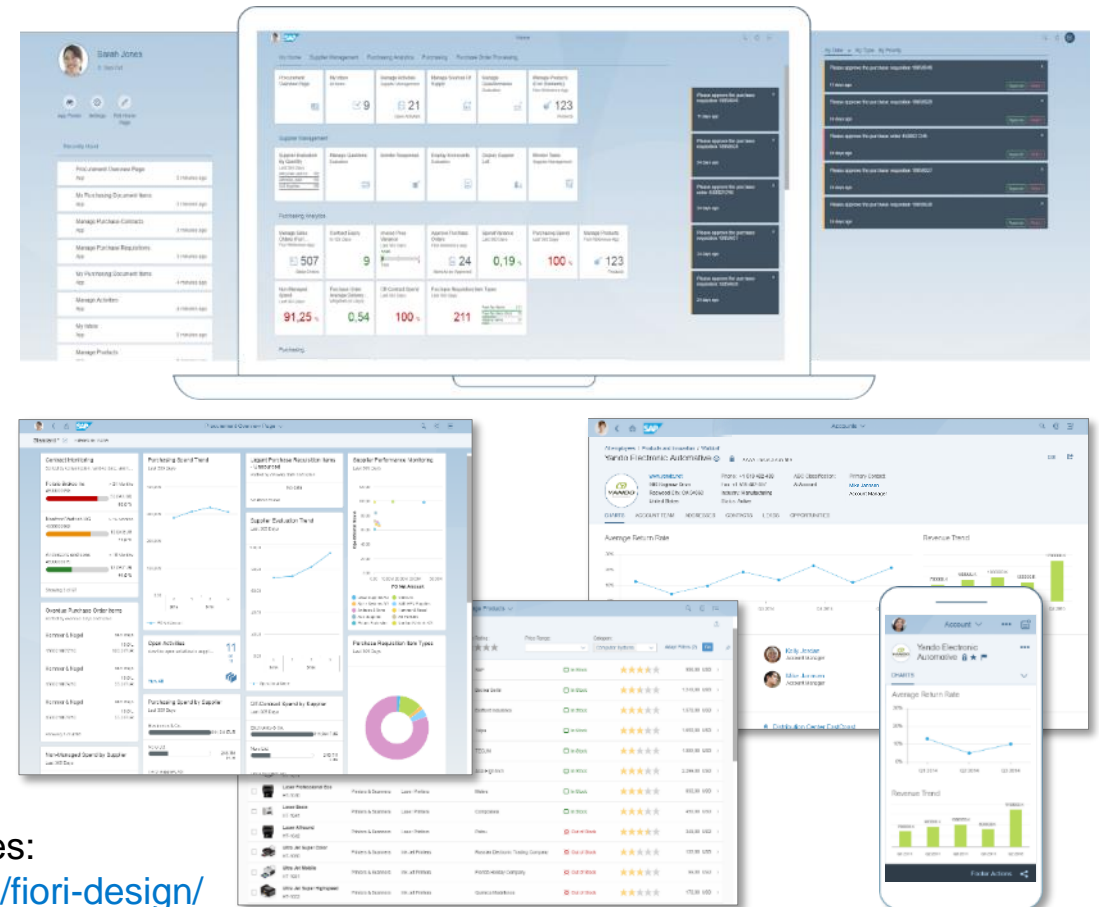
Sarah Jones

Recently Used

Procurement Overview Page

My Purchasing Document Items

Manage Purchase Contracts

Manage Purchase Requisitions

My Purchasing Document Items

Manage Activities

My Inbox

Manage Products

My Home   Supplier Management   Purchasing Analytics   Purchasing   Purchase Order Processing

9

21

123

Supplier Management

Purchasing Analytics

507

9

24

0,19 %

100 %

123

91,25 %

0,54

100 %

211

Purchasing

Procurement Overview Page

Purchasing Spend Trend

Supplier Evaluation Trend

Supplier Performance Monitoring

Overdue Purchase Order Items

Open Activities

11

Purchasing Spend by Supplier

Off-Contract Spend by Supplier

Purchase Requisition Item Types

Non-Managed Spend by Supplier

Accounts

Yando Electronic Automotive

Average Return Rate

Revenue Trend

Kelly Jordan

Mike Jansen

Distribution Center Cost Board

Products

Account

Yando Electronic Automotive

CHARTS

Average Return Rate

Revenue Trend

Footer Actions

es:

/fiori-design/